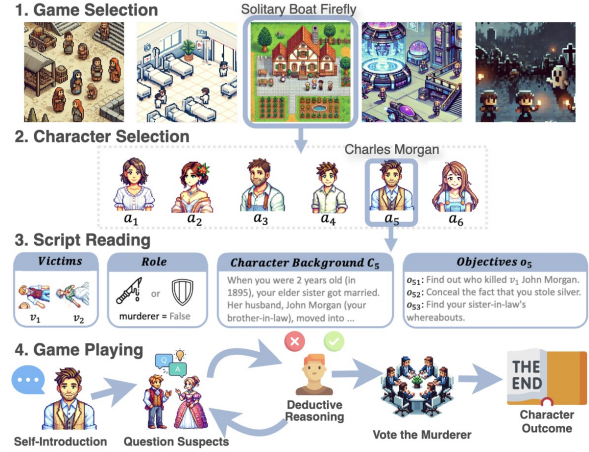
1. Game Selection

Solitary Boat Firefly

2. Character Selection

Charles Morgan

$a_1$ $a_2$ $a_3$ $a_4$ $a_5$ $a_6$

3. Script Reading

Victims

$v_1$ $v_2$

Role

or

murderer = False

Character Background $C_5$

When you were 2 years old (in 1895), your elder sister got married. Her husband, John Morgan (your brother-in-law), moved into ...

Objectives $o_5$

$o_{51}$: Find out who killed $v_1$ John Morgan.
$o_{52}$: Conceal the fact that you stole silver.
$o_{53}$: Find your sister-in-law's whereabouts.

4. Game Playing

Q A

Self-Introduction

Question Suspects

Deductive Reasoning

Vote the Murderer

THE END

Character Outcome